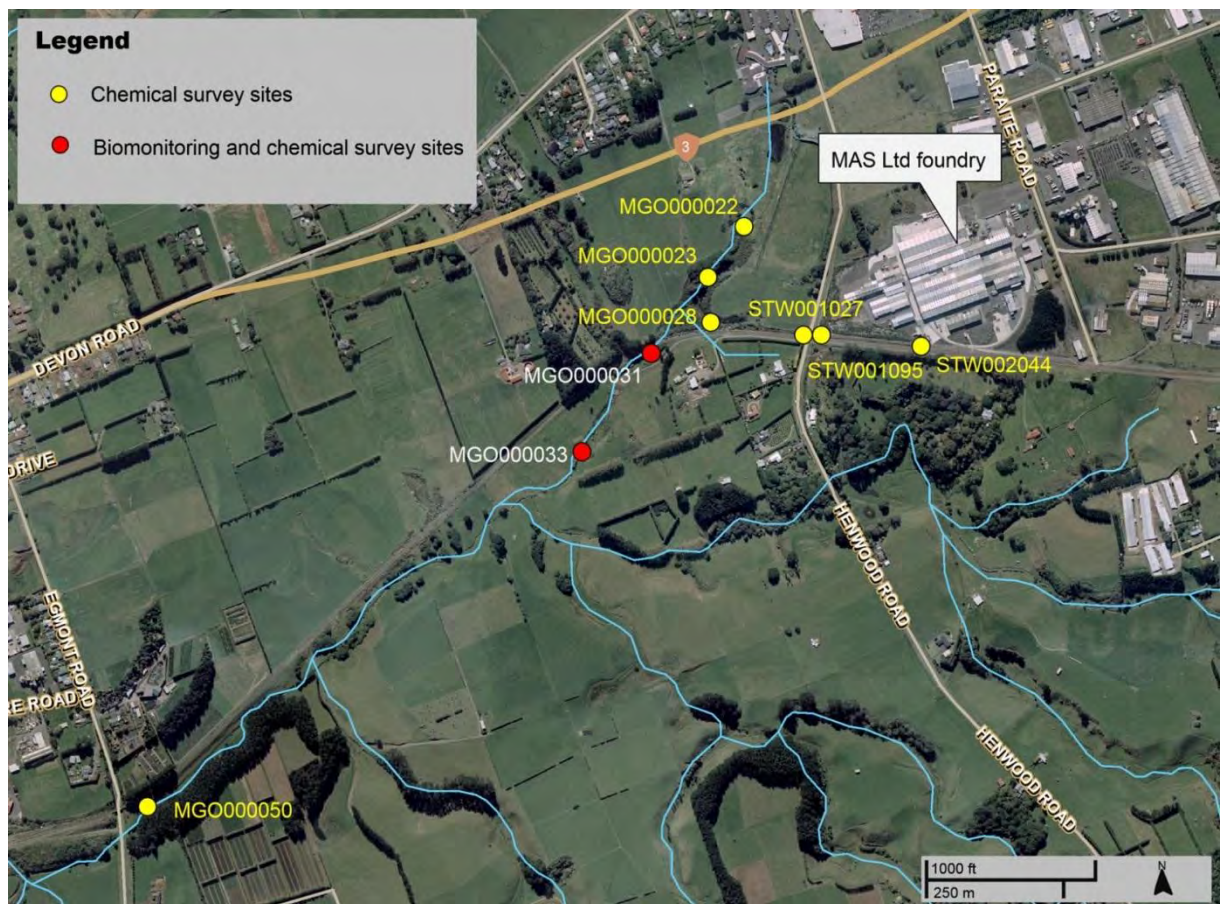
Legend

Chemical survey sites

Biomonitoring and chemical survey sites

3

MAS Ltd foundry

PARAITE ROAD

MGO000022

MGO000023

MGO000028

STW001027

MGO000031

STW001095

STW002044

DEVON ROAD

MGO000033

DRIVE

HENWOOD ROAD

EGMONT ROAD

RE ROAD

HENWOOD ROAD

MGO000050

1000 ft

250 m

N